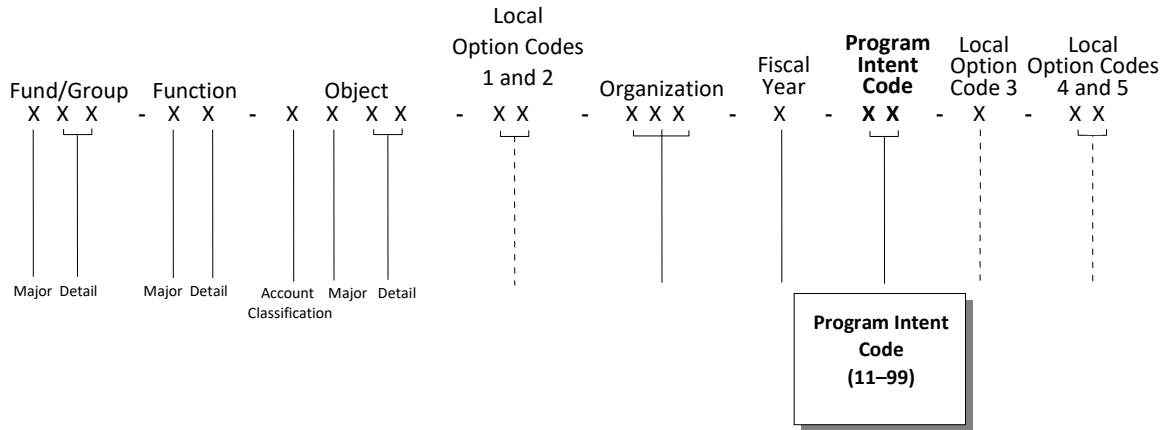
Fund/Group
X X X

- Function
X X

- Object
X X X X

- Local Option Codes 1 and 2
X X

- Organization
X X X

- Fiscal Year
X

- **Program Intent Code**
**X X**

- Local Option Code 3
X

- Local Option Codes 4 and 5
X X

Major Detail

Major Detail

Account Classification Major Detail

**Program Intent Code (11–99)**